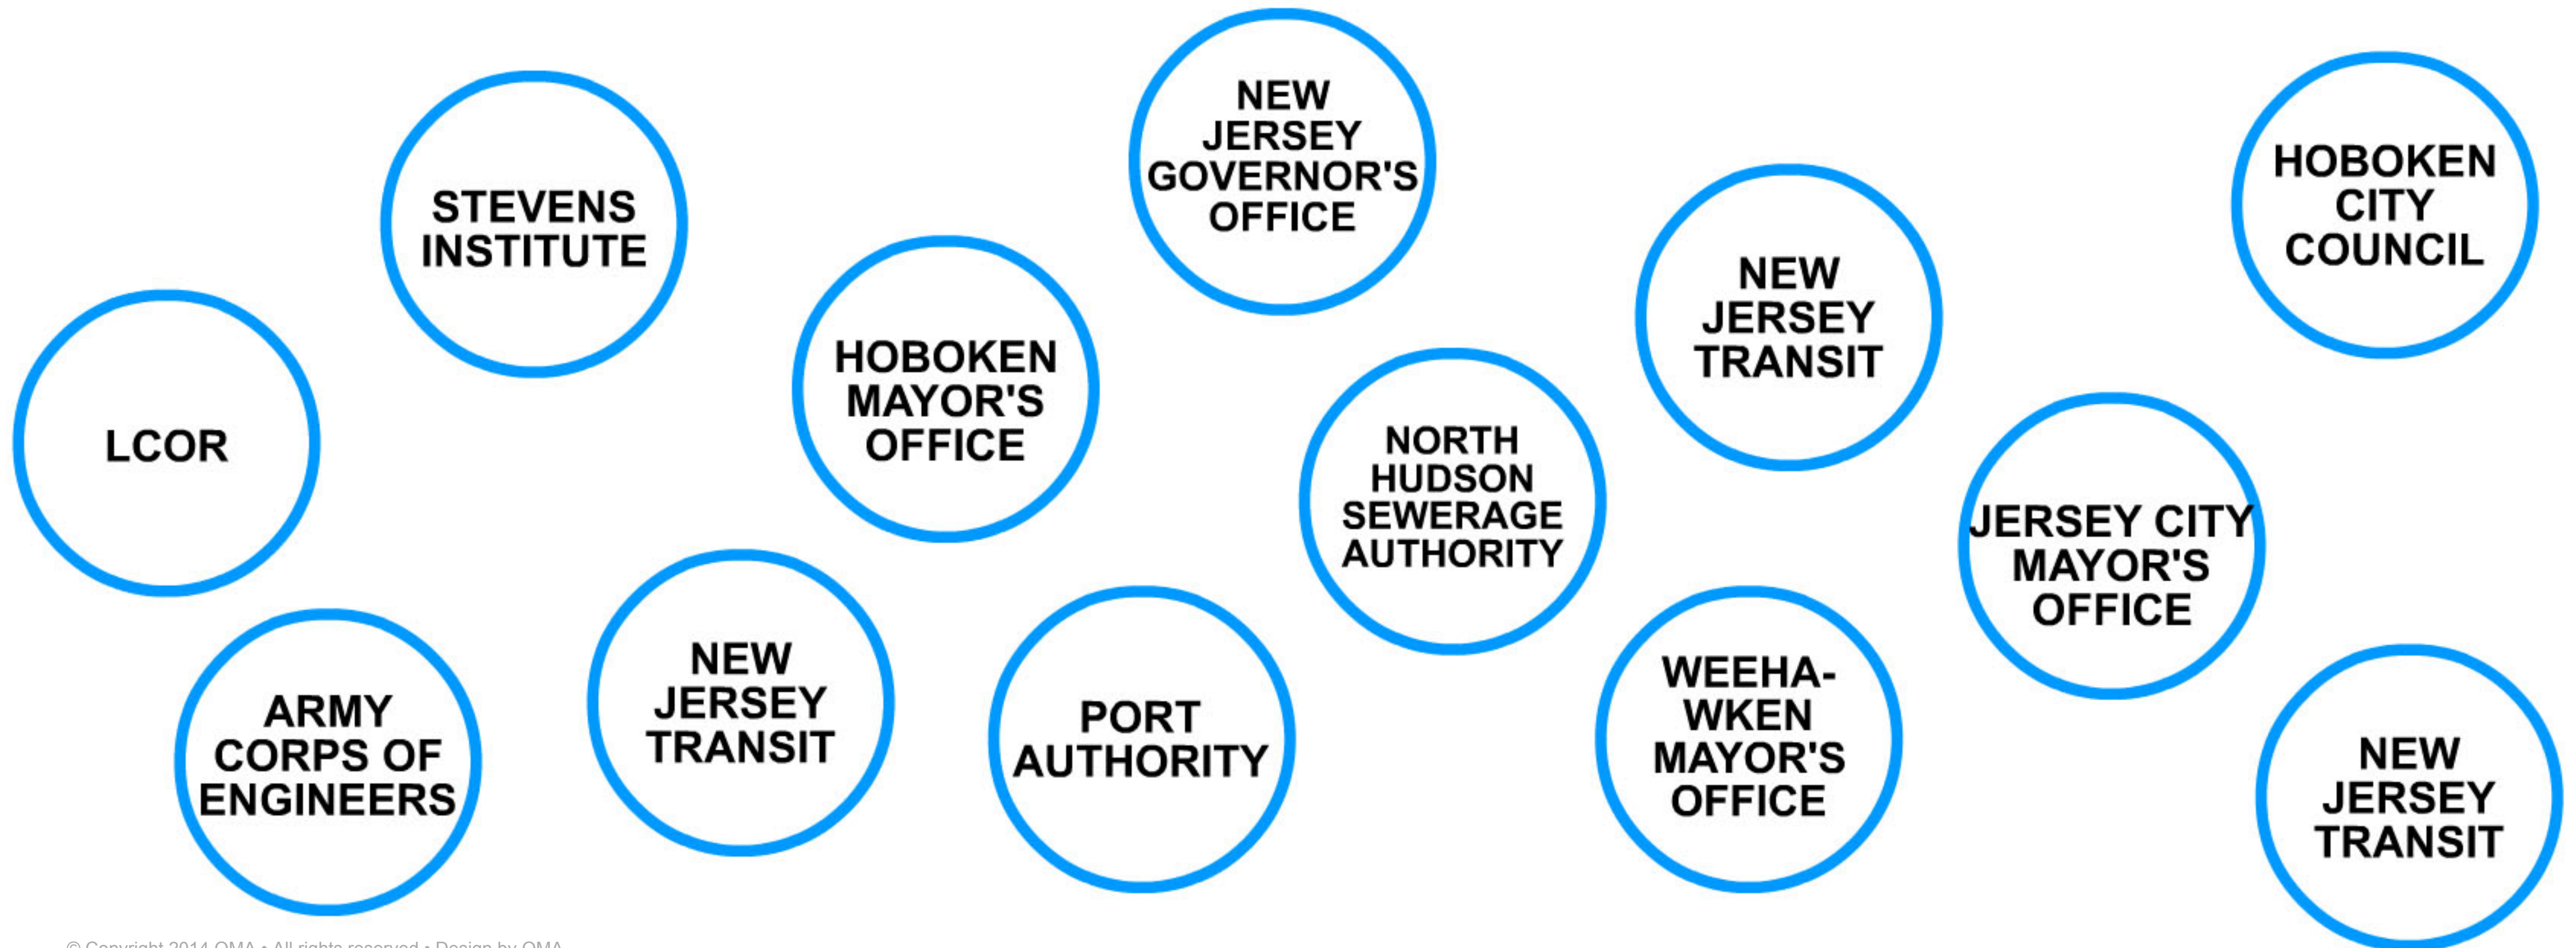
STEVENS INSTITUTE

NEW JERSEY GOVERNOR'S OFFICE

HOBOKEN CITY COUNCIL

LCOR

HOBOKEN MAYOR'S OFFICE

NEW JERSEY TRANSIT

NORTH HUDSON SEWERAGE AUTHORITY

JERSEY CITY MAYOR'S OFFICE

ARMY CORPS OF ENGINEERS

NEW JERSEY TRANSIT

PORT AUTHORITY

WEEHAWKEN MAYOR'S OFFICE

NEW JERSEY TRANSIT

© Copyright 2014 OMA • All rights reserved • Design by OMA